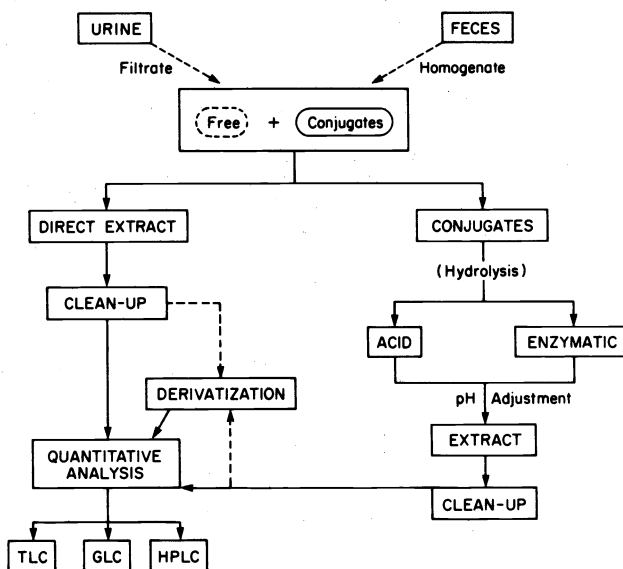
URINE

FECES

Filtrate

Homogenate

Free + Conjugates

DIRECT EXTRACT

CONJUGATES

(Hydrolysis)

CLEAN-UP

ACID

ENZYMATIC

DERIVATIZATION

pH Adjustment

EXTRACT

QUANTITATIVE ANALYSIS

CLEAN-UP

TLC

GLC

HPLC